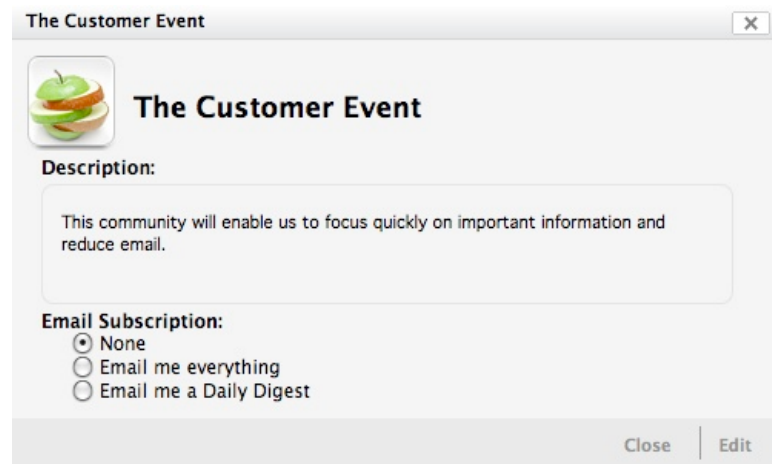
The Customer Event

The Customer Event

Description:

This community will enable us to focus quickly on important information and reduce email.

Email Subscription:
None
Email me everything
Email me a Daily Digest

Close Edit